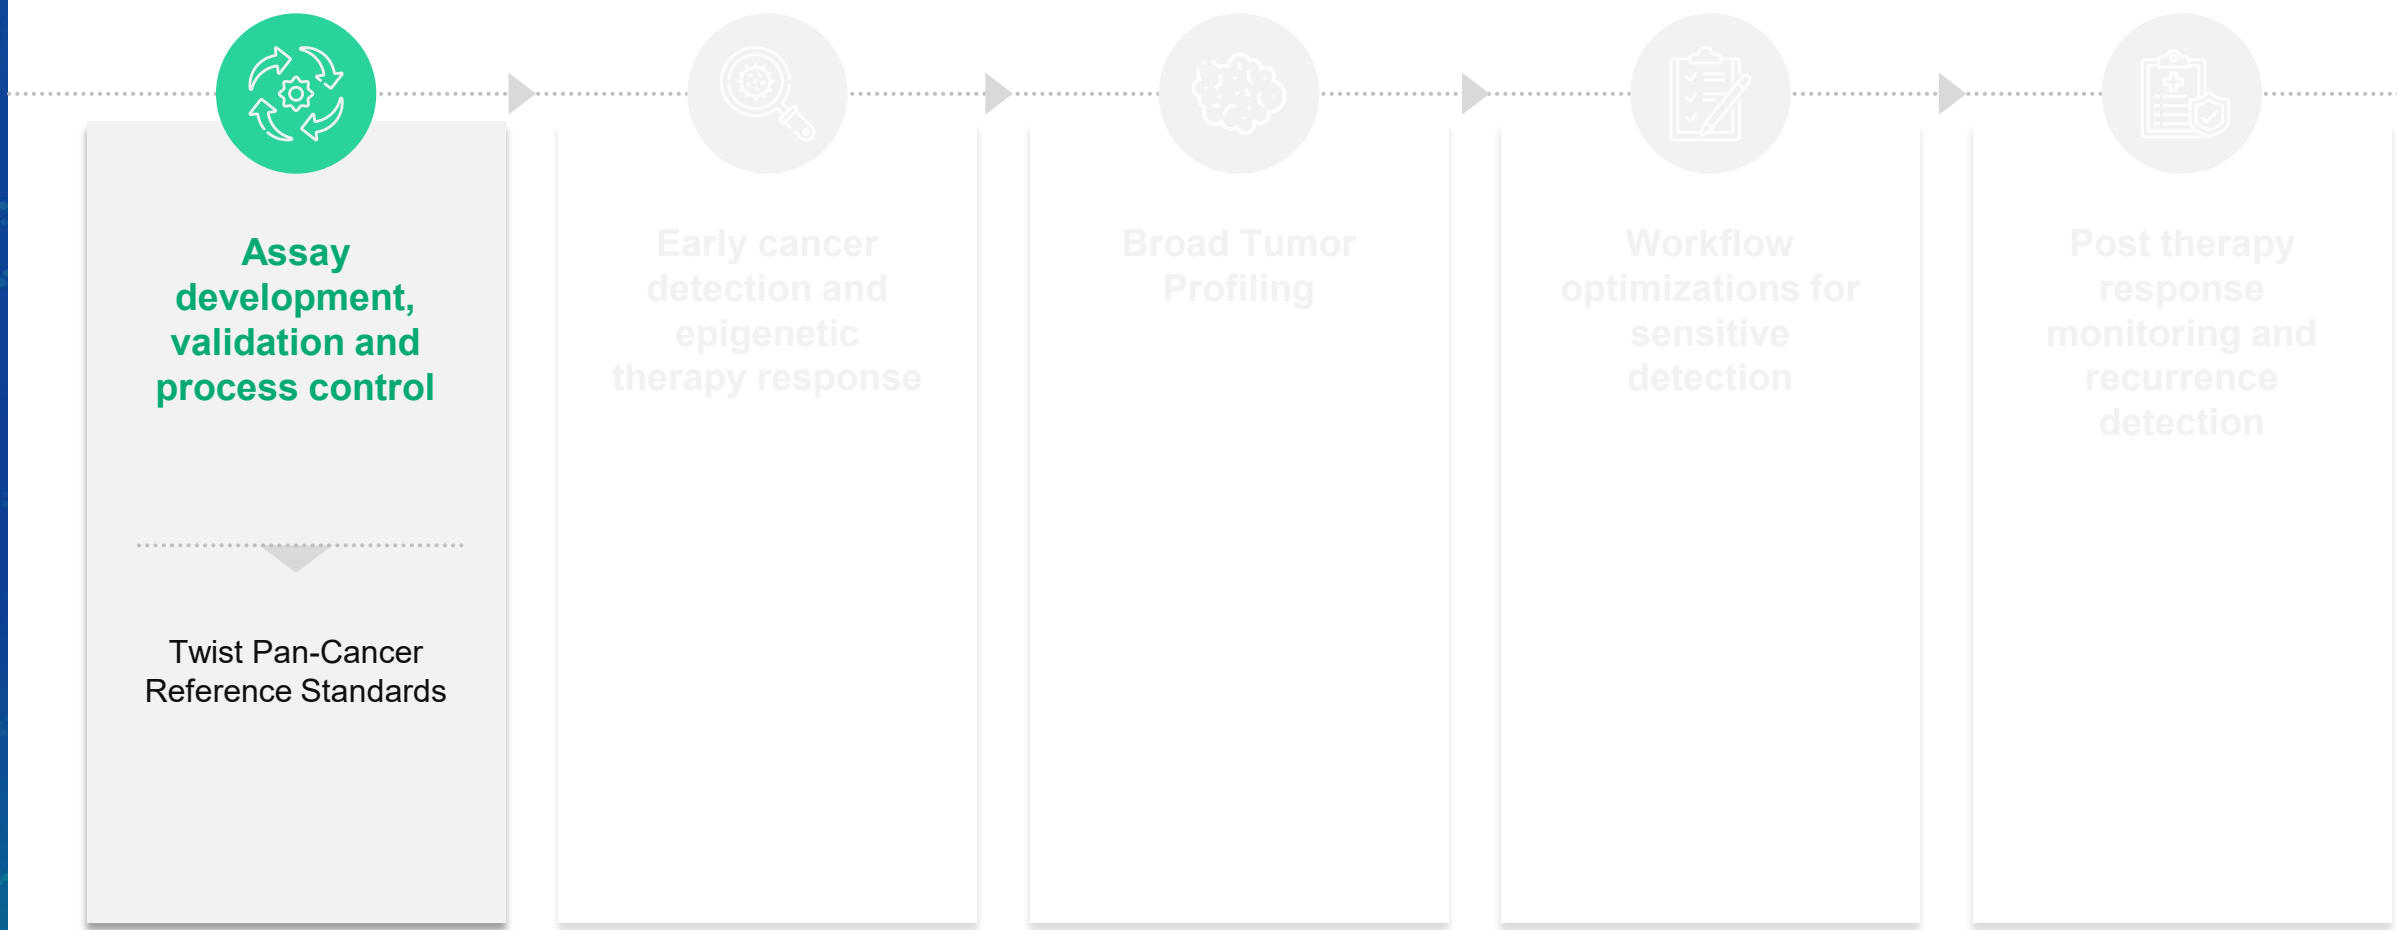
Assay development, validation and process control

Twist Pan-Cancer Reference Standards

Early cancer detection and epigenetic therapy response

Broad Tumor Profiling

Workflow optimizations for sensitive detection

Post therapy response monitoring and recurrence detection